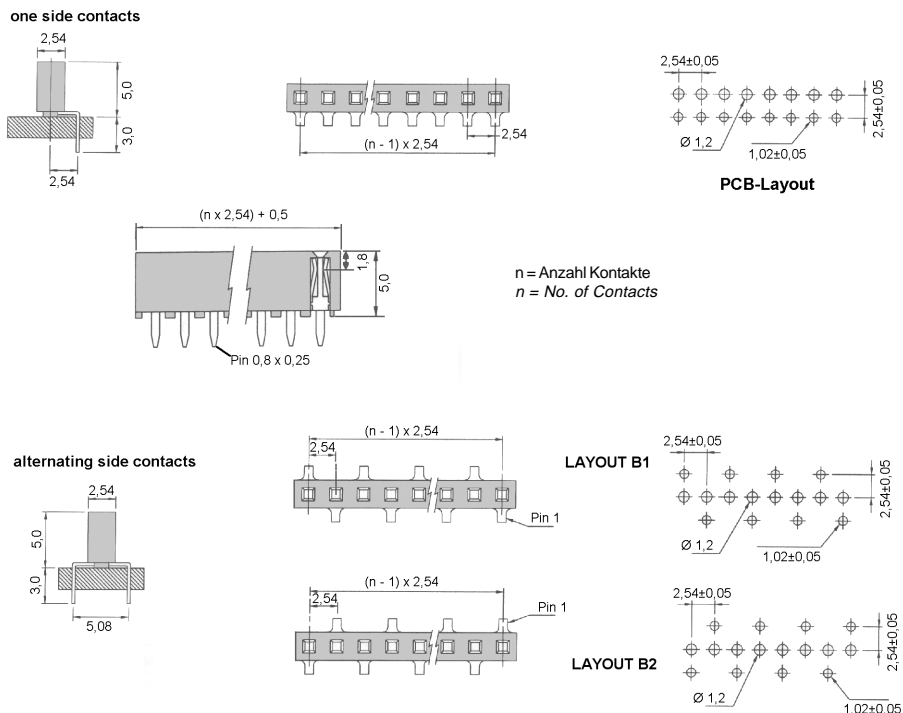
one side contacts

2,54
5,0
3,0
2,54

(n - 1) x 2,54
2,54

2,54±0,05
2,54±0,05
Ø 1,2
1,02±0,05

PCB-Layout

(n x 2,54) + 0,5
1,8
5,0
Pin 0,8 x 0,25

n = Anzahl Kontakte
*n = No. of Contacts*

alternating side contacts

2,54
5,0
3,0
5,08

(n - 1) x 2,54
2,54
Pin 1

LAYOUT B1

2,54±0,05
2,54±0,05
Ø 1,2
1,02±0,05

(n - 1) x 2,54
2,54
Pin 1

LAYOUT B2

2,54±0,05
2,54±0,05
Ø 1,2
1,02±0,05